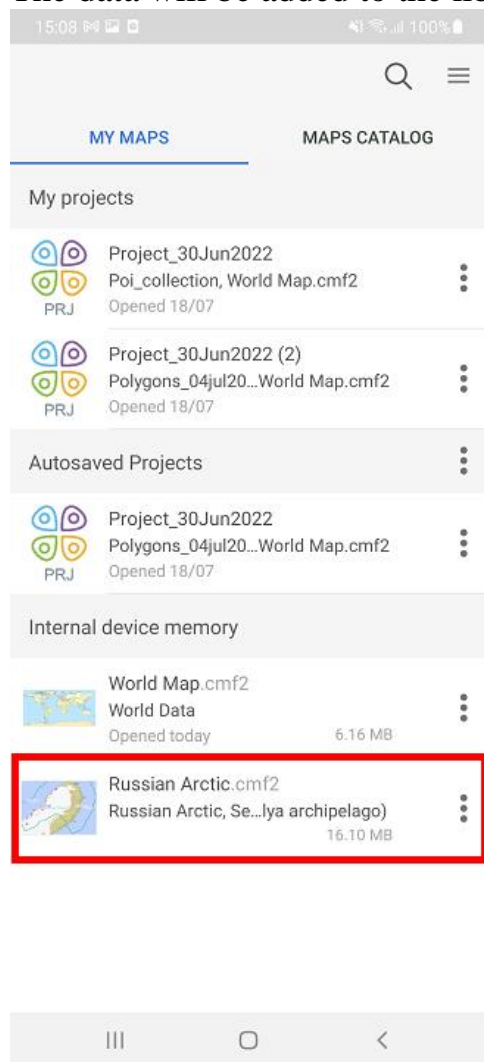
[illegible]

15:08

100%

MY MAPS

MAPS CATALOG

My projects

PRJ

Project_30Jun2022
Poi_collection, World Map.cmf2
Opened 18/07

PRJ

Project_30Jun2022 (2)
Polygons_04jul20...World Map.cmf2
Opened 18/07

Autosaved Projects

PRJ

Project_30Jun2022
Polygons_04jul20...World Map.cmf2
Opened 18/07

Internal device memory

World Map.cmf2
World Data
Opened today
6.16 MB

Russian Arctic.cmf2
Russian Arctic, Se...lya archipelago)
16.10 MB